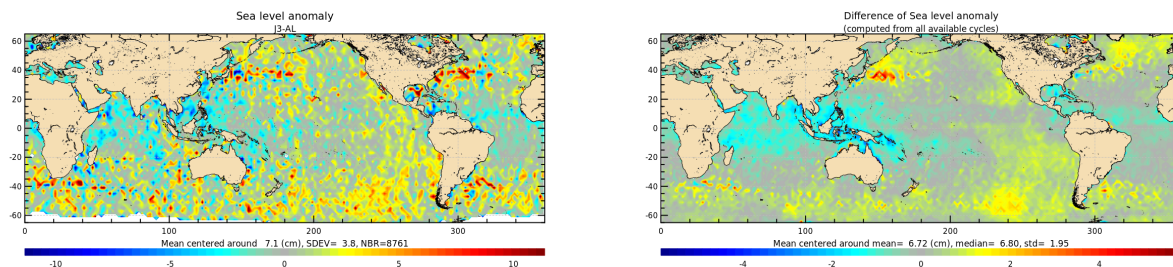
Sea level anomaly
J3-AL

60
40
20
0
-20
-40
-60

0 100 200 300

Mean centered around 7.1 (cm), SDEV= 3.8, NBR=8761

-10 -5 0 5 10

Difference of Sea level anomaly
(computed from all available cycles)

60
40
20
0
-20
-40
-60

0 100 200 300

Mean centered around mean= 6.72 (cm), median= 6.80, std= 1.95

-4 -2 0 2 4